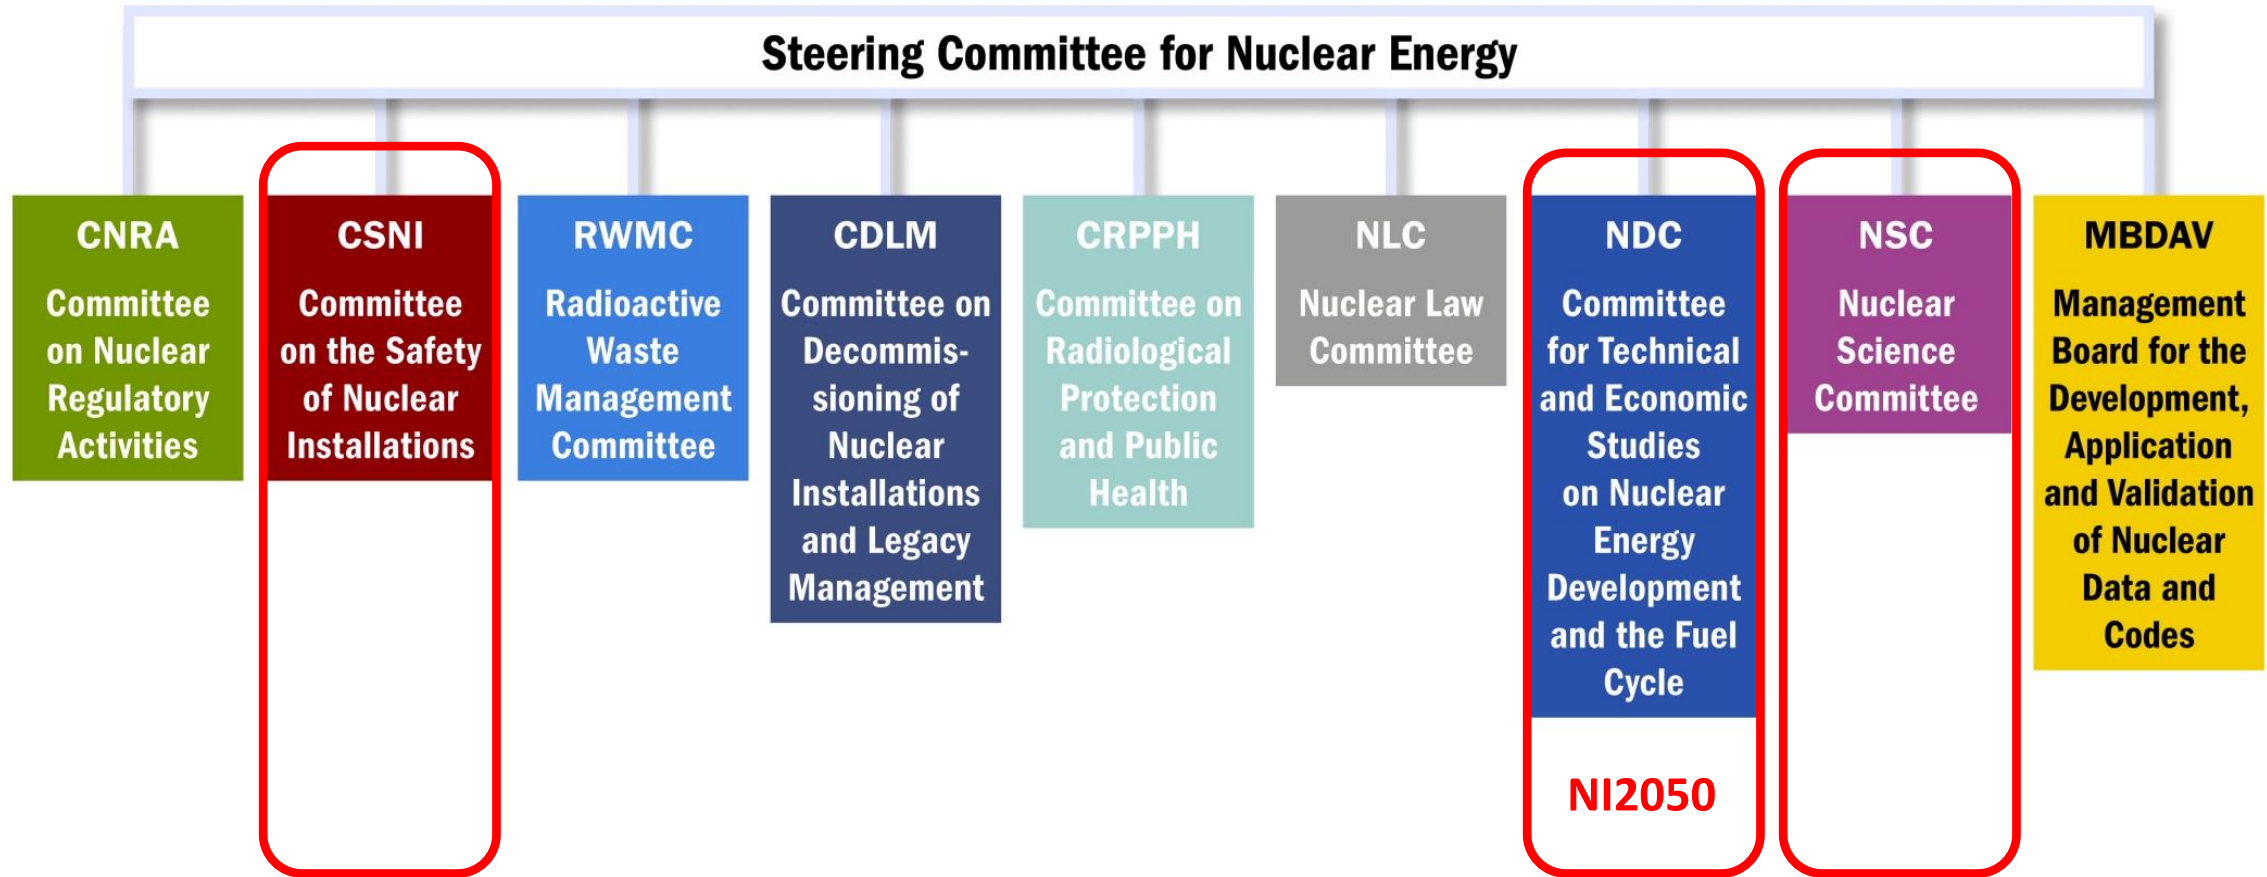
Steering Committee for Nuclear Energy

CNRA
Committee on Nuclear Regulatory Activities

CSNI
Committee on the Safety of Nuclear Installations

RWMC
Radioactive Waste Management Committee

CDLM
Committee on Decommissioning of Nuclear Installations and Legacy Management

CRPPH
Committee on Radiological Protection and Public Health

NLC
Nuclear Law Committee

NDC
Committee for Technical and Economic Studies on Nuclear Energy Development and the Fuel Cycle

NI2050

NSC
Nuclear Science Committee

MBDAV
Management Board for the Development, Application and Validation of Nuclear Data and Codes